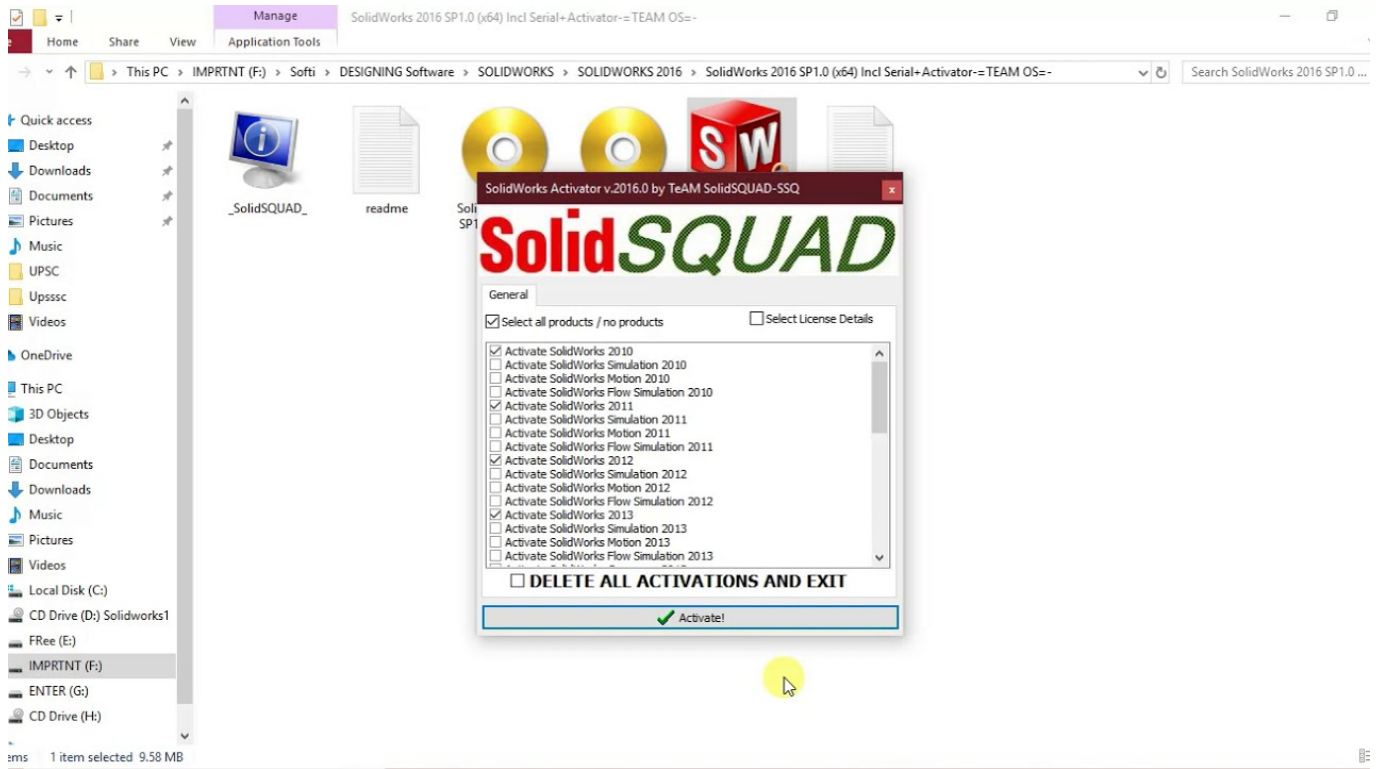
Manage
SolidWorks 2016 SP1.0 (x64) Incl Serial+Activator-=TEAM OS=-
Home Share View Application Tools

This PC > IMPRTNT (F:) > Softi > DESIGNING Software > SOLIDWORKS > SOLIDWORKS 2016 > SolidWorks 2016 SP1.0 (x64) Incl Serial+Activator-=TEAM OS=-
Search SolidWorks 2016 SP1.0 ...

Quick access
Desktop
Downloads
Documents
Pictures
Music
UPSC
Upsssc
Videos
OneDrive
This PC
3D Objects
Desktop
Documents
Downloads
Music
Pictures
Videos
Local Disk (C:)
CD Drive (D:) Solidworks1
FRee (E:)
IMPRTNT (F:)
ENTER (G:)
CD Drive (H:)

_SolidSQUAD_
readme
Soli
SP1

SolidWorks Activator v.2016.0 by TeAM SolidSQUAD-SSQ
SolidSQUAD
General
Select all products / no products
Select License Details
Activate SolidWorks 2010
Activate SolidWorks Simulation 2010
Activate SolidWorks Motion 2010
Activate SolidWorks Flow Simulation 2010
Activate SolidWorks 2011
Activate SolidWorks Simulation 2011
Activate SolidWorks Motion 2011
Activate SolidWorks Flow Simulation 2011
Activate SolidWorks 2012
Activate SolidWorks Simulation 2012
Activate SolidWorks Motion 2012
Activate SolidWorks Flow Simulation 2012
Activate SolidWorks 2013
Activate SolidWorks Simulation 2013
Activate SolidWorks Motion 2013
Activate SolidWorks Flow Simulation 2013
DELETE ALL ACTIVATIONS AND EXIT
Activate!

items 1 item selected 9.58 MB